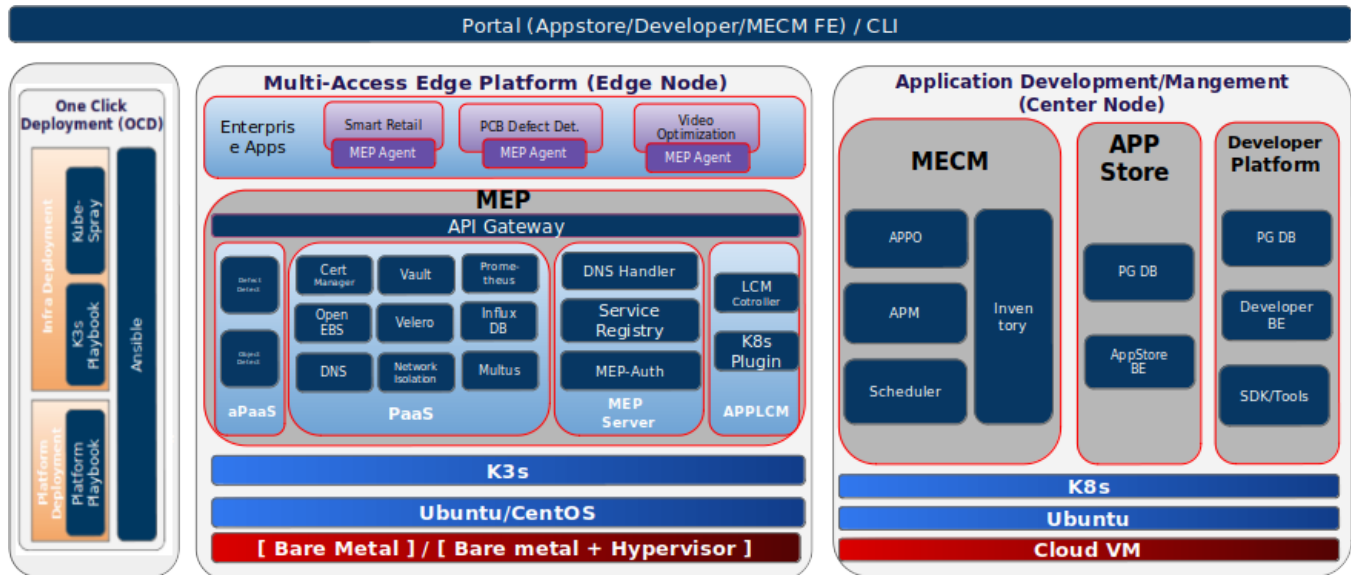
Portal (Appstore/Developer/MECM FE) / CLI

One Click Deployment (OCD)

Infra Deployment

Kube-Spray

K3s Playbook

Platform Deployment

Platform Playbook

Ansible

Multi-Access Edge Platform (Edge Node)

Enterprise Apps

Smart Retail

MEP Agent

PCB Defect Det.

MEP Agent

Video Optimization

MEP Agent

MEP

API Gateway

Defect Detect

Object Detect

aPaaS

Cert Manager

Vault

Prometheus

Open EBS

Velero

Influx DB

DNS

Network Isolation

Multus

PaaS

DNS Handler

Service Registry

MEP-Auth

MEP Server

LCM Cotroller

K8s Plugin

APPLCM

K3s

Ubuntu/CentOS

[ Bare Metal ] / [ Bare metal + Hypervisor ]

Application Development/Mangement (Center Node)

MECM

APPO

APM

Scheduler

Inventory

APP Store

PG DB

AppStore BE

Developer Platform

PG DB

Developer BE

SDK/Tools

K8s

Ubuntu

Cloud VM